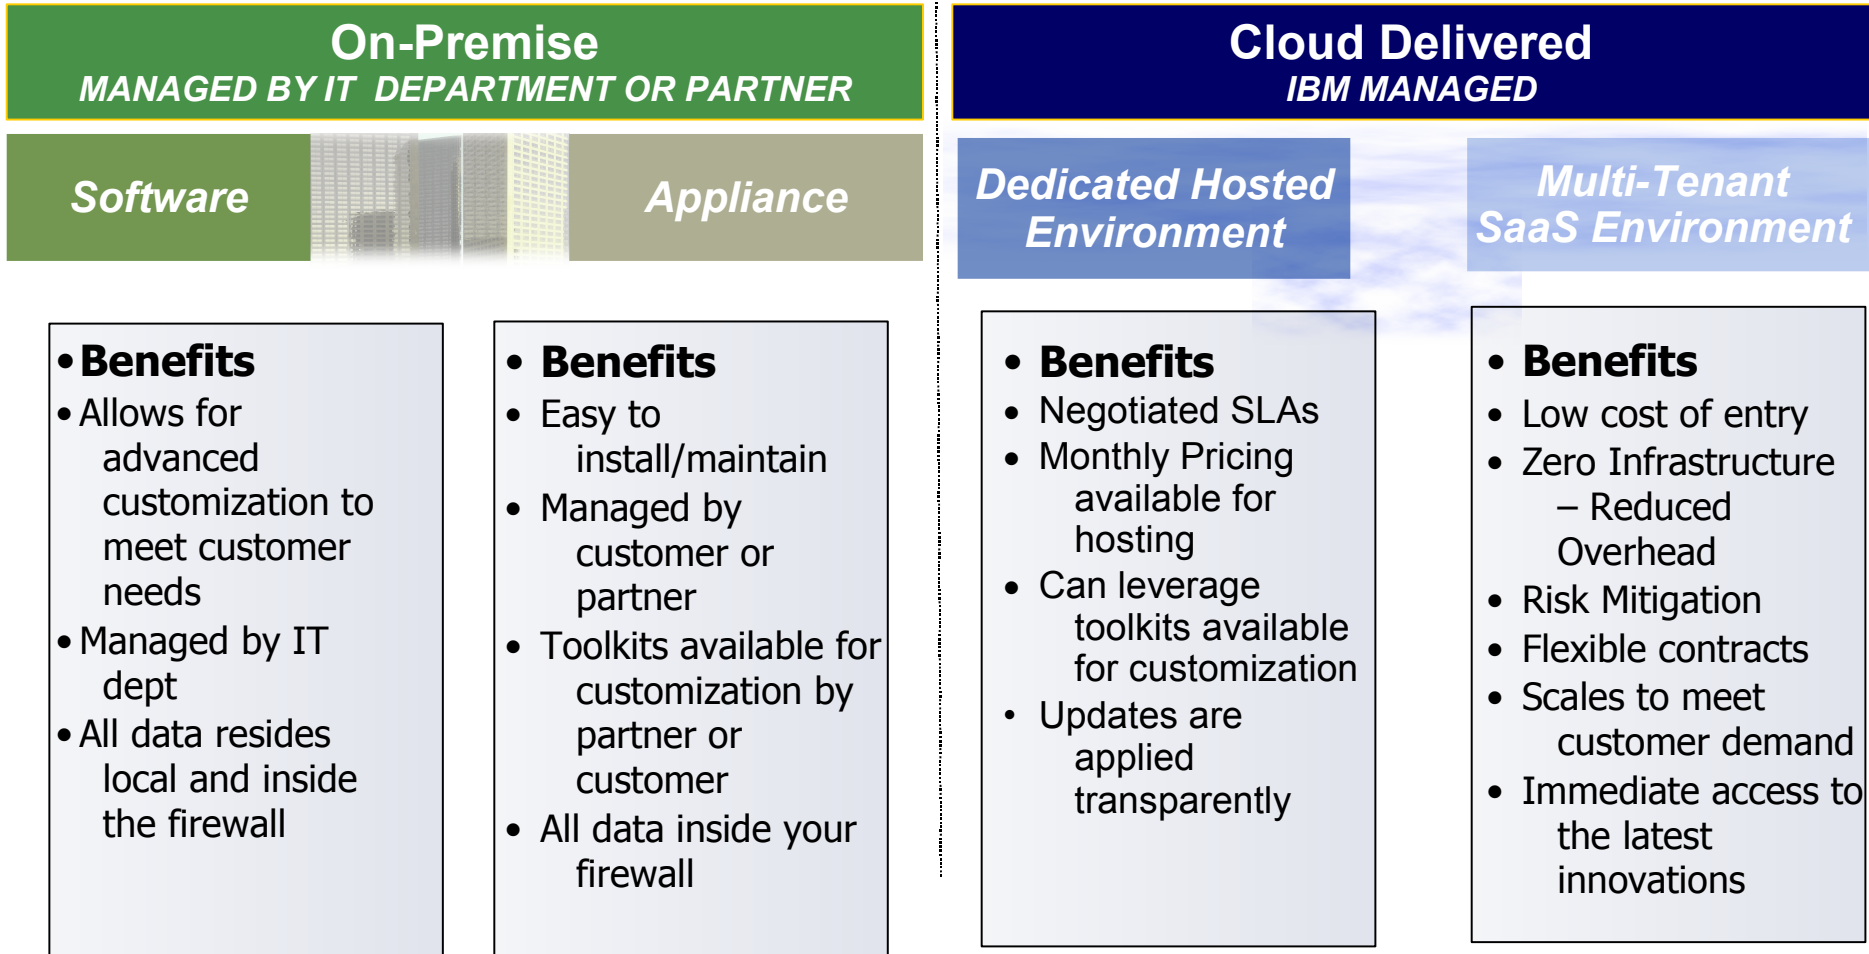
On-Premise
MANAGED BY IT DEPARTMENT OR PARTNER

Software

Appliance

Cloud Delivered
IBM MANAGED

Dedicated Hosted Environment

Multi-Tenant SaaS Environment

• Benefits
• Allows for advanced customization to meet customer needs
• Managed by IT dept
• All data resides local and inside the firewall

• Benefits
• Easy to install/maintain
• Managed by customer or partner
• Toolkits available for customization by partner or customer
• All data inside your firewall

• Benefits
• Negotiated SLAs
• Monthly Pricing available for hosting
• Can leverage toolkits available for customization
• Updates are applied transparently

• Benefits
• Low cost of entry
• Zero Infrastructure – Reduced Overhead
• Risk Mitigation
• Flexible contracts
• Scales to meet customer demand
• Immediate access to the latest innovations